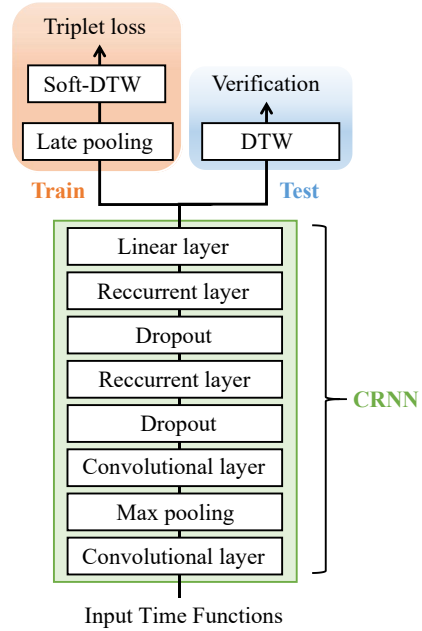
Triplet loss
Soft-DTW
Late pooling
Train
Verification
DTW
Test
Linear layer
Reccurrent layer
Dropout
Reccurrent layer
Dropout
Convolutional layer
Max pooling
Convolutional layer
CRNN
Input Time Functions